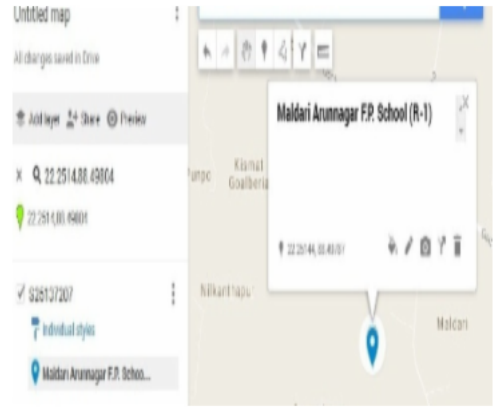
Untitled map

All changes saved in Drive

Add layer Share Preview

22.2514,88.49804

22.2514,88.49804

S25137207

Individual styles

Maldari Arunnagar F.P. Schoo...

Maldari Arunnagar F.P. School (R-1)

22.25144, 88.49817

Kismat Goalberia

Nilkanthapu

Maldari